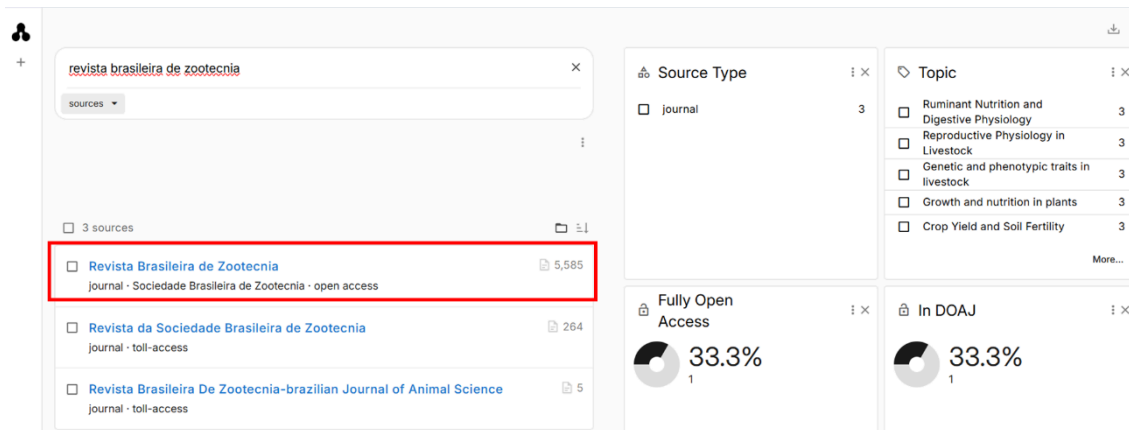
+

revista brasileira de zootecnia ×

sources ▾

3 sources

Revista Brasileira de Zootecnia 5,585
journal · Sociedade Brasileira de Zootecnia · open access

Revista da Sociedade Brasileira de Zootecnia 264
journal · toll-access

Revista Brasileira De Zootecnia-brazilian Journal of Animal Science 5
journal · toll-access

Source Type

| | | |
|---|---|---|
| ☐ | journal | 3 |

Topic

| | | |
|---|---|---|
| ☐ | Ruminant Nutrition and Digestive Physiology | 3 |
| ☐ | Reproductive Physiology in Livestock | 3 |
| ☐ | Genetic and phenotypic traits in livestock | 3 |
| ☐ | Growth and nutrition in plants | 3 |
| ☐ | Crop Yield and Soil Fertility | 3 |

More...

Fully Open Access

33.3%
1

In DOAJ

33.3%
1